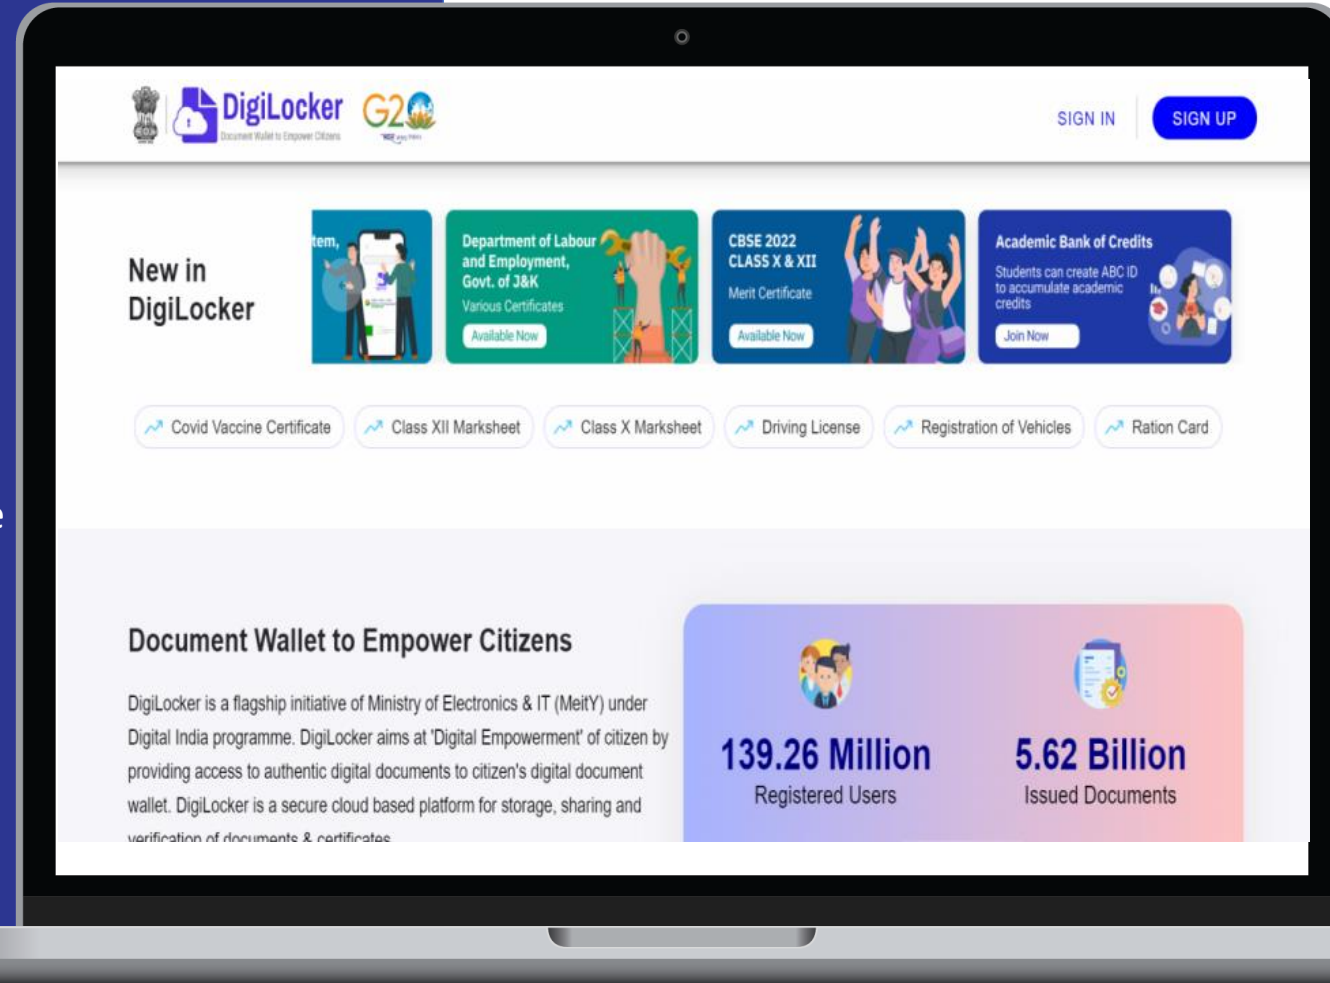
DigiLocker
Document Wallet to Empower Citizens
G20

SIGN IN
SIGN UP

New in DigiLocker

tem,

Department of Labour and Employment, Govt. of J&K
Various Certificates
Available Now

CBSE 2022 CLASS X & XII
Merit Certificate
Available Now

Academic Bank of Credits
Students can create ABC ID to accumulate academic credits
Join Now

Covid Vaccine Certificate
Class XII Marksheet
Class X Marksheet
Driving License
Registration of Vehicles
Ration Card

Document Wallet to Empower Citizens

DigiLocker is a flagship initiative of Ministry of Electronics & IT (MeitY) under Digital India programme. DigiLocker aims at 'Digital Empowerment' of citizen by providing access to authentic digital documents to citizen's digital document wallet. DigiLocker is a secure cloud based platform for storage, sharing and verification of documents & certificates.

139.26 Million
Registered Users

5.62 Billion
Issued Documents